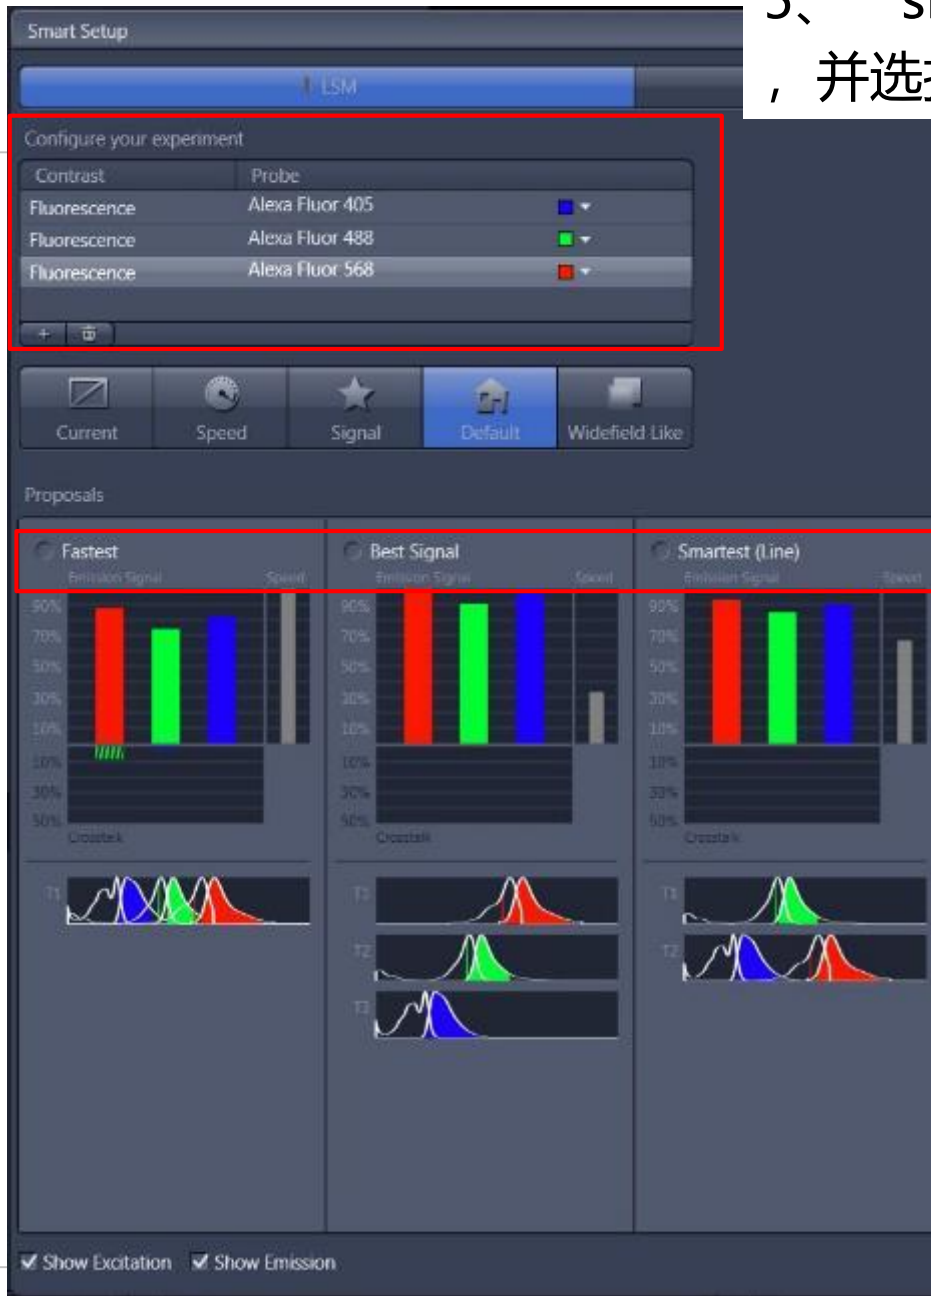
Smart Setup

LSM

Configure your experiment

| Contrast | Probe |
|---|---|
| Fluorescence | Alexa Fluor 405 |
| Fluorescence | Alexa Fluor 488 |
| Fluorescence | Alexa Fluor 568 |

Current
Speed
Signal
Default
Widefield Like

Proposals

Fastest
Emission Signal
Speed
90%
70%
50%
30%
10%
10%
30%
50%
Crosstalk
T1

Best Signal
Emission Signal
Speed
90%
70%
50%
30%
10%
10%
30%
50%
Crosstalk
T1
T2
T3

Smartest (Line)
Emission Signal
Speed
90%
70%
50%
30%
10%
10%
30%
50%
Crosstalk
T1
T2

Show Excitation
Show Emission

5、 S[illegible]
，并选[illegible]